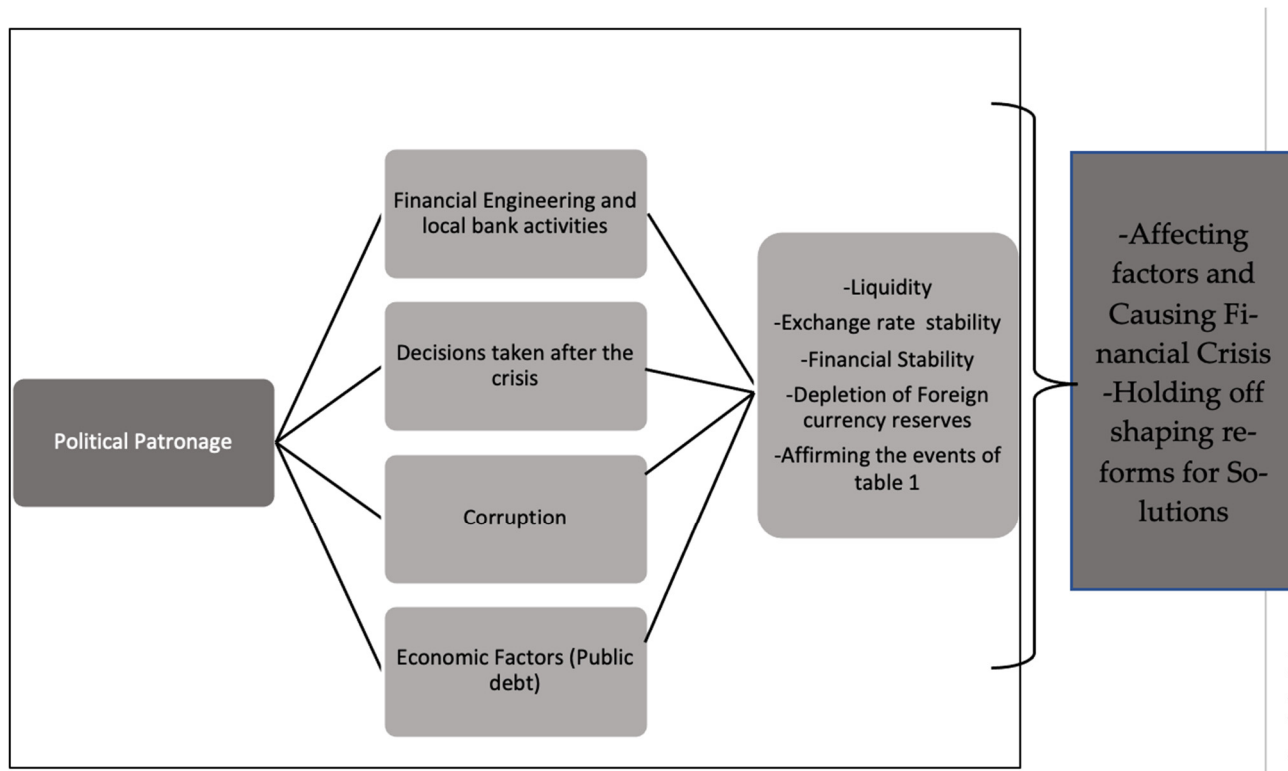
Political Patronage

Financial Engineering and local bank activities

Decisions taken after the crisis

Corruption

Economic Factors (Public debt)

-Liquidity
-Exchange rate stability
-Financial Stability
-Depletion of Foreign currency reserves
-Affirming the events of table 1

-Affecting factors and Causing Financial Crisis
-Holding off shaping reforms for Solutions